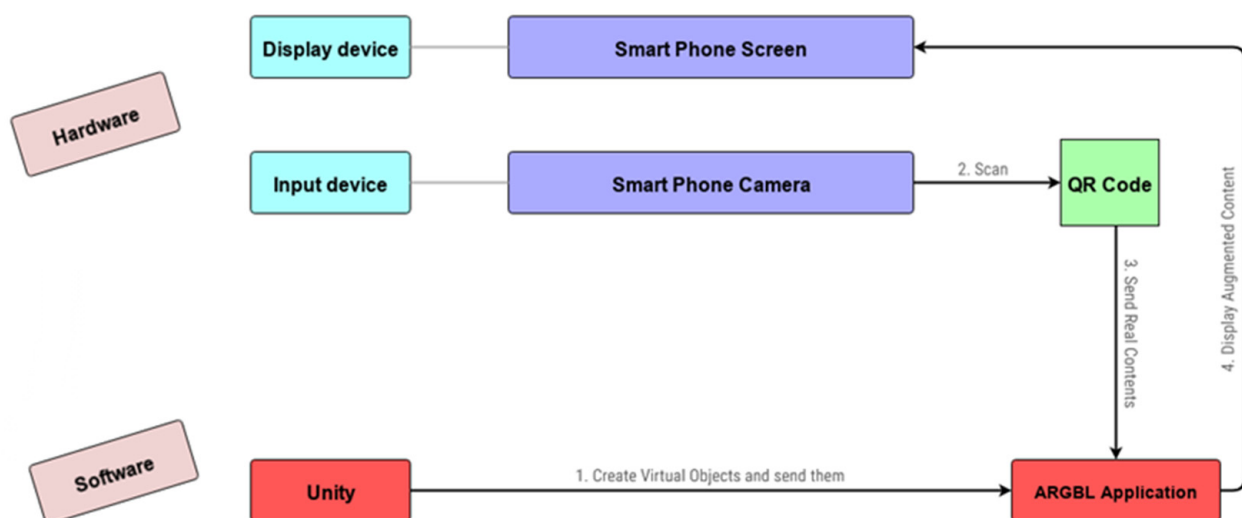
Hardware

Display device

Smart Phone Screen

Input device

Smart Phone Camera

2. Scan

QR Code

3. Send Real Contents

4. Display Augmented Content

Software

Unity

1. Create Virtual Objects and send them

ARGBL Application